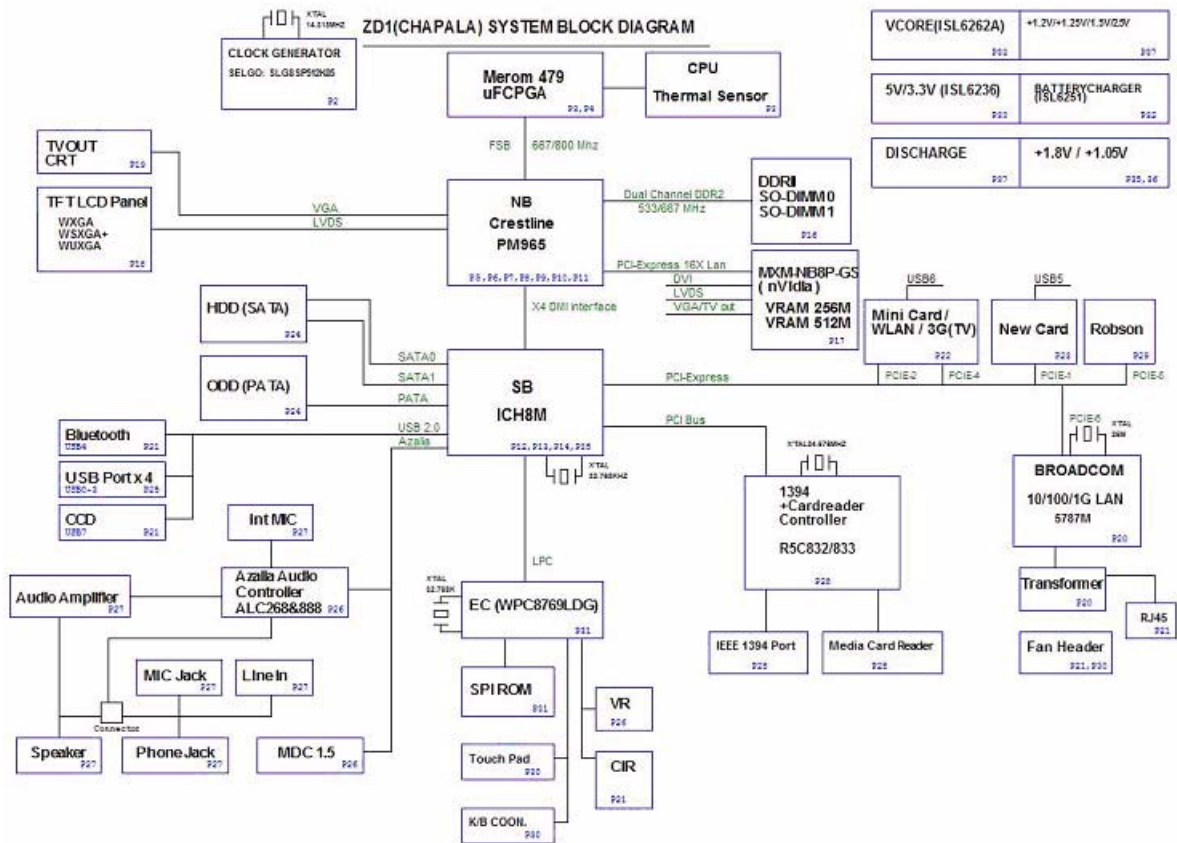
ZD1(CHAPALA) SYSTEM BLOCK DIAGRAM

XTAL 14.318MHZ

CLOCK GENERATOR
SELGO: SLG8SP512B05
P2

Merom 479
uFCPGA
P3, P4

CPU
Thermal Sensor
P2

VCORE(ISL6262A) P32
+1.2V/+1.25V/1.5V/2.5V P37

5V/3.3V (ISL6236) P33
BATTERYCHARGER (ISL6251) P32

DISCHARGE P37
+1.8V / +1.05V P35, 36

TV OUT
CRT
P19

TFT LCD Panel
WXGA
WSXGA+
WUXGA
P18

FSB 667/800 Mhz

VGA
LVDS

NB
Crestline
PM965
P5, P6, P7, P8, P9, P10, P11

Dual Channel DDR2
533/667 MHz

DDRII
SO-DIMM0
SO-DIMM1
P16

PCI-Express 16X Lan
DVI
LVDS
VGA/TV out

MXM-NB8P-GS
( nVidia)
VRAM 256M
VRAM 512M
P17

X4 DMI interface

USB6
USB5

Mini Card /
WLAN / 3G(TV)
P22

New Card
P23

Robson
P29

HDD (SATA)
P24

ODD (PATA)
P24

SATA0
SATA1
PATA

SB
ICH8M
P12, P13, P14, P15

PCI-Express

PCIE-2 PCIE-4 PCIE-1 PCIE-5

USB 2.0
Azalia

PCI Bus

Bluetooth
USB4
P21

USB Port x 4
USB0~3
P25

CCD
USB7
P21

XTAL 32.768KHZ

XTAL24.576MHZ

PCIE-6
XTAL 25M

BROADCOM
10/100/1G LAN
5787M
P20

Int MIC
P27

Azalia Audio
Controller
ALC268&888
P26

Audio Amplifier
P27

LPC

XTAL 32.768K

EC (WPC8769LDG)
P31

1394
+Cardreader
Controller
R5C832/833
P28

Transfomer
P20

RJ45
P21

Fan Header
P21, P30

IEEE 1394 Port
P25

Media Card Reader
P28

MIC Jack
P27

Line In
P27

Connector

SPI ROM
P31

VR
P26

Speaker
P27

Phone Jack
P27

MDC 1.5
P26

Touch Pad
P30

CIR
P21

K/B COON.
P30